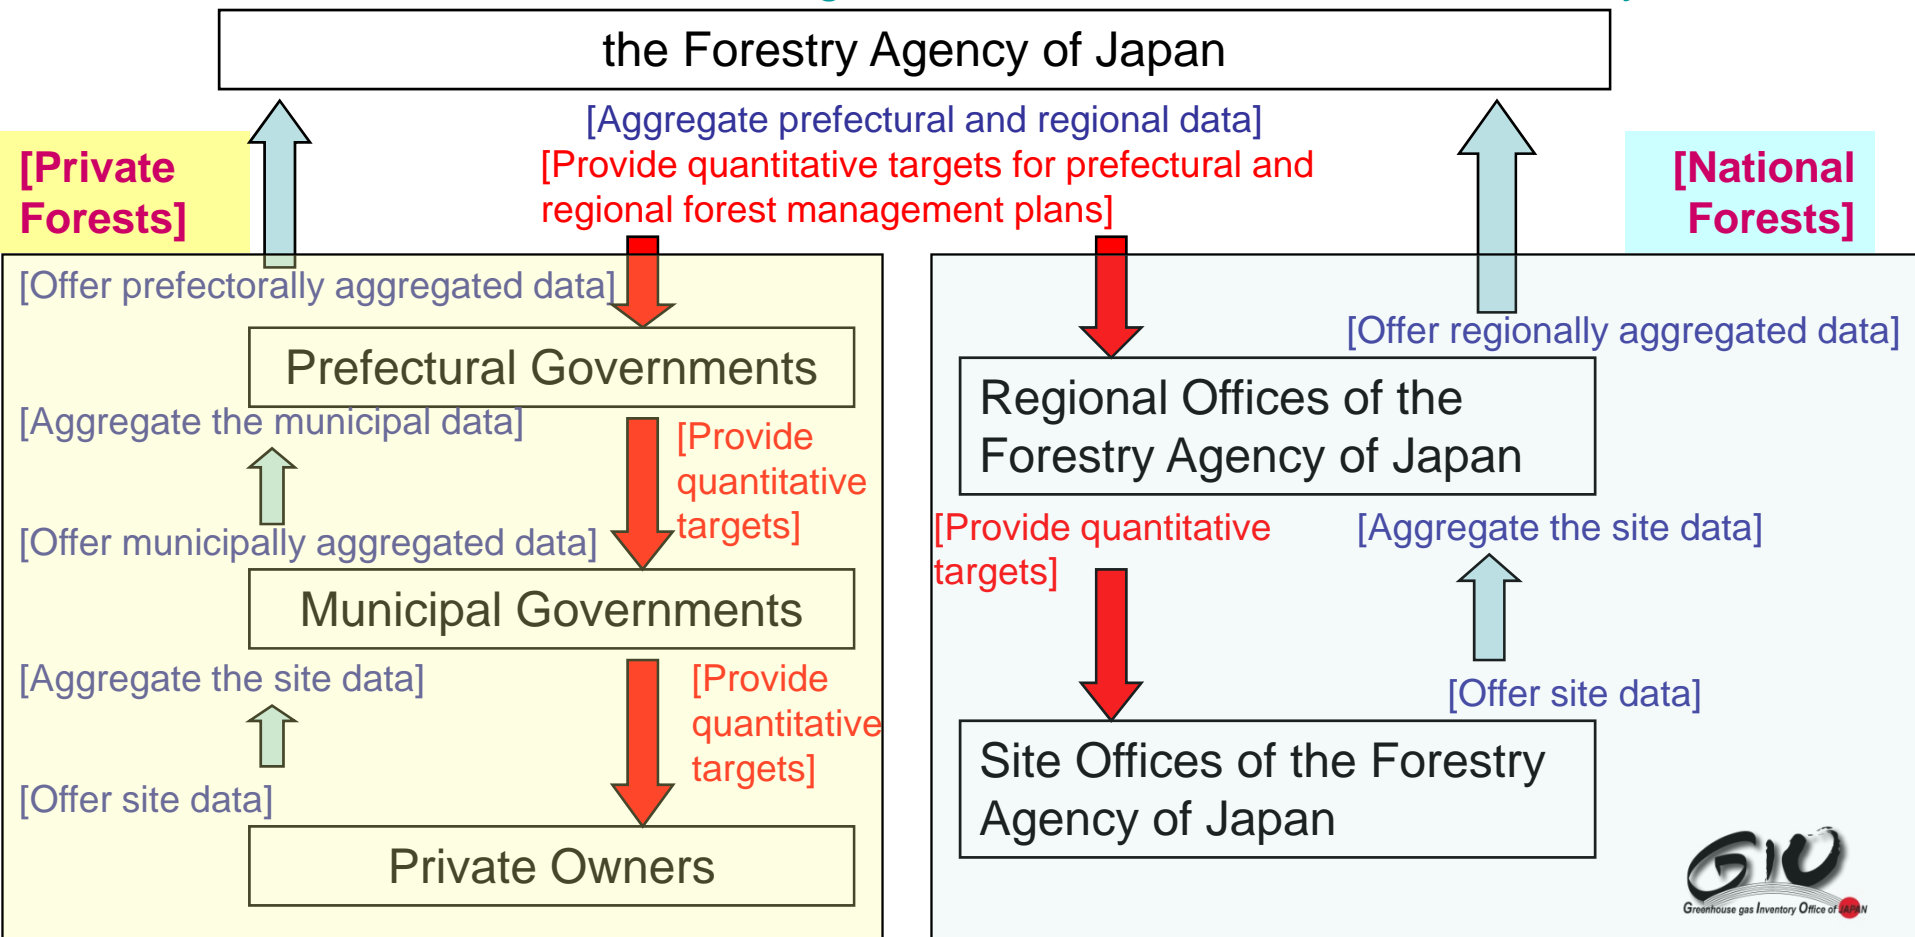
the Forestry Agency of Japan

[Aggregate prefectural and regional data]
[Provide quantitative targets for prefectural and regional forest management plans]

[Private Forests]

[National Forests]

[Offer prefectorally aggregated data]

Prefectural Governments

[Aggregate the municipal data]

[Provide quantitative targets]

[Offer municipally aggregated data]

Municipal Governments

[Aggregate the site data]

[Provide quantitative targets]

[Offer site data]

Private Owners

[Offer regionally aggregated data]

Regional Offices of the Forestry Agency of Japan

[Provide quantitative targets]

[Aggregate the site data]

[Offer site data]

Site Offices of the Forestry Agency of Japan

GIO
Greenhouse gas Inventory Office of JAPAN